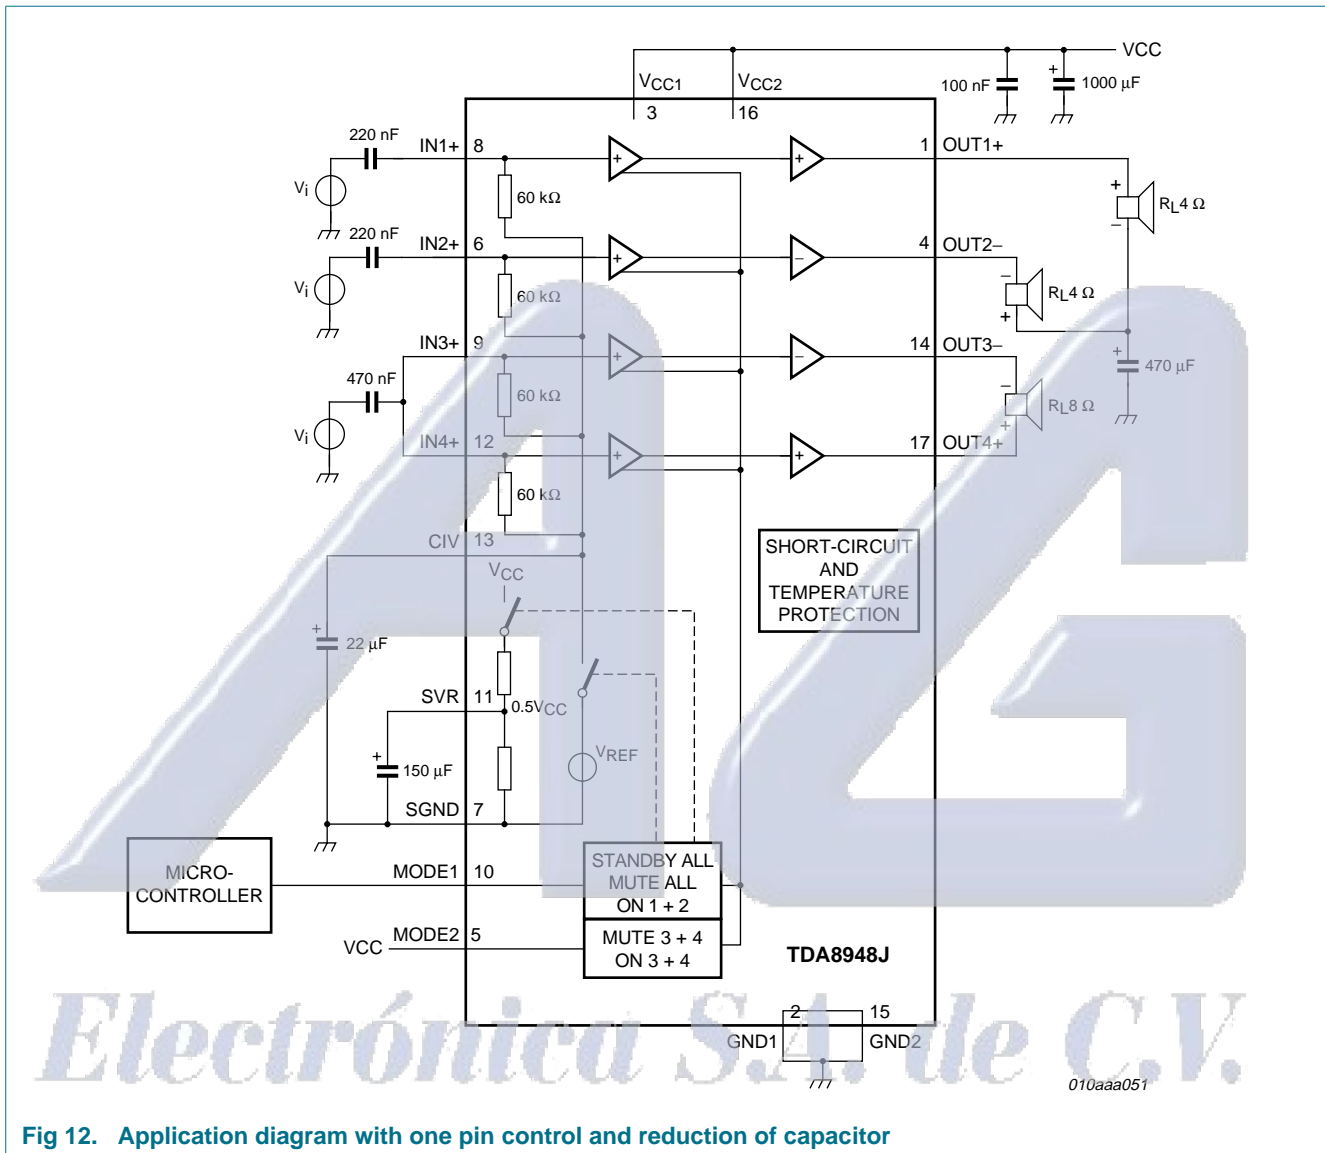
VCC
$V_{CC1}$
$V_{CC2}$
3
16
100 nF
1000 μF
220 nF
IN1+ 8
1 OUT1+
$V_i$
60 kΩ
$R_L$ 4 Ω
220 nF
IN2+ 6
4 OUT2–
$V_i$
60 kΩ
$R_L$ 4 Ω
IN3+ 9
14 OUT3–
470 nF
470 μF
60 kΩ
$R_L$ 8 Ω
$V_i$
IN4+ 12
17 OUT4+
60 kΩ
CIV 13
SHORT-CIRCUIT AND TEMPERATURE PROTECTION
$V_{CC}$
22 μF
SVR 11
$0.5V_{CC}$
$V_{REF}$
150 μF
SGND 7
MICRO-CONTROLLER
MODE1 10
STANDBY ALL MUTE ALL ON 1 + 2
VCC
MODE2 5
MUTE 3 + 4 ON 3 + 4
TDA8948J
2
15
GND1
GND2
Electrónica S.A. de C.V.
010aaa051

Fig 12. Application diagram with one pin control and reduction of capacitor